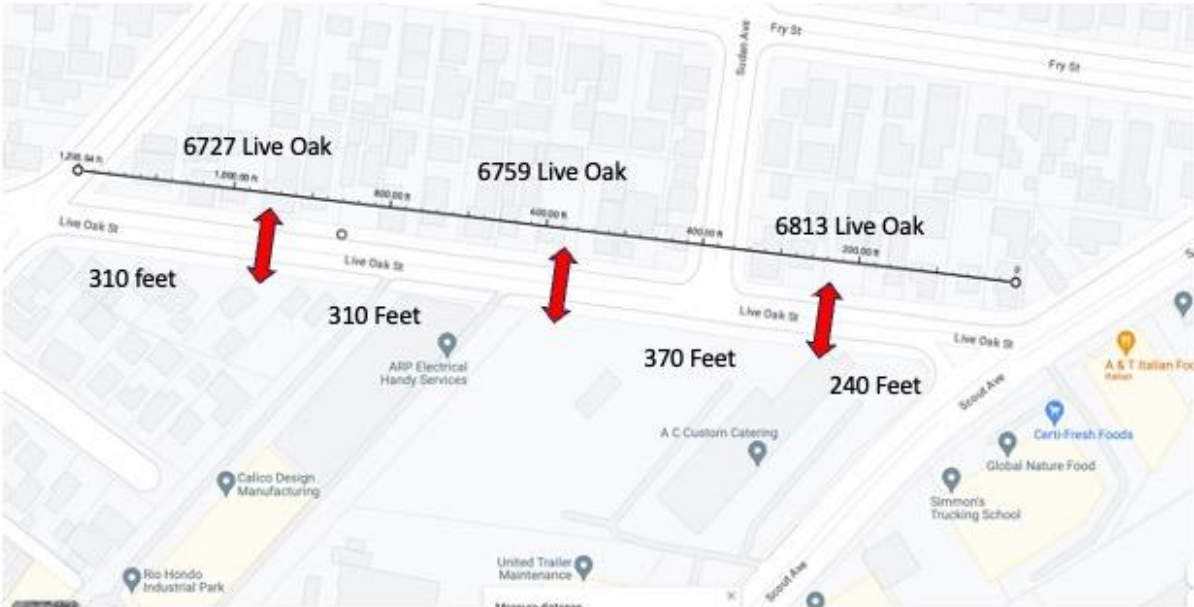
Fry St
Fry St
Seden Ave
6727 Live Oak
1,200.94 ft
1,000.00 ft
800.00 ft
6759 Live Oak
600.00 ft
400.00 ft
6813 Live Oak
200.00 ft
0
Live Oak St
Live Oak St
310 feet
310 Feet
Live Oak St
Live Oak St
ARP Electrical Handy Services
370 Feet
240 Feet
Scout Ave
A & T Italian Fo
Italian
Certi-Fresh Foods
A C Custom Catering
Global Nature Food
Simmon's Trucking School
Calico Design Manufacturing
United Trailer Maintenance
Rio Hondo Industrial Park
Scout Ave
Measure distance
×